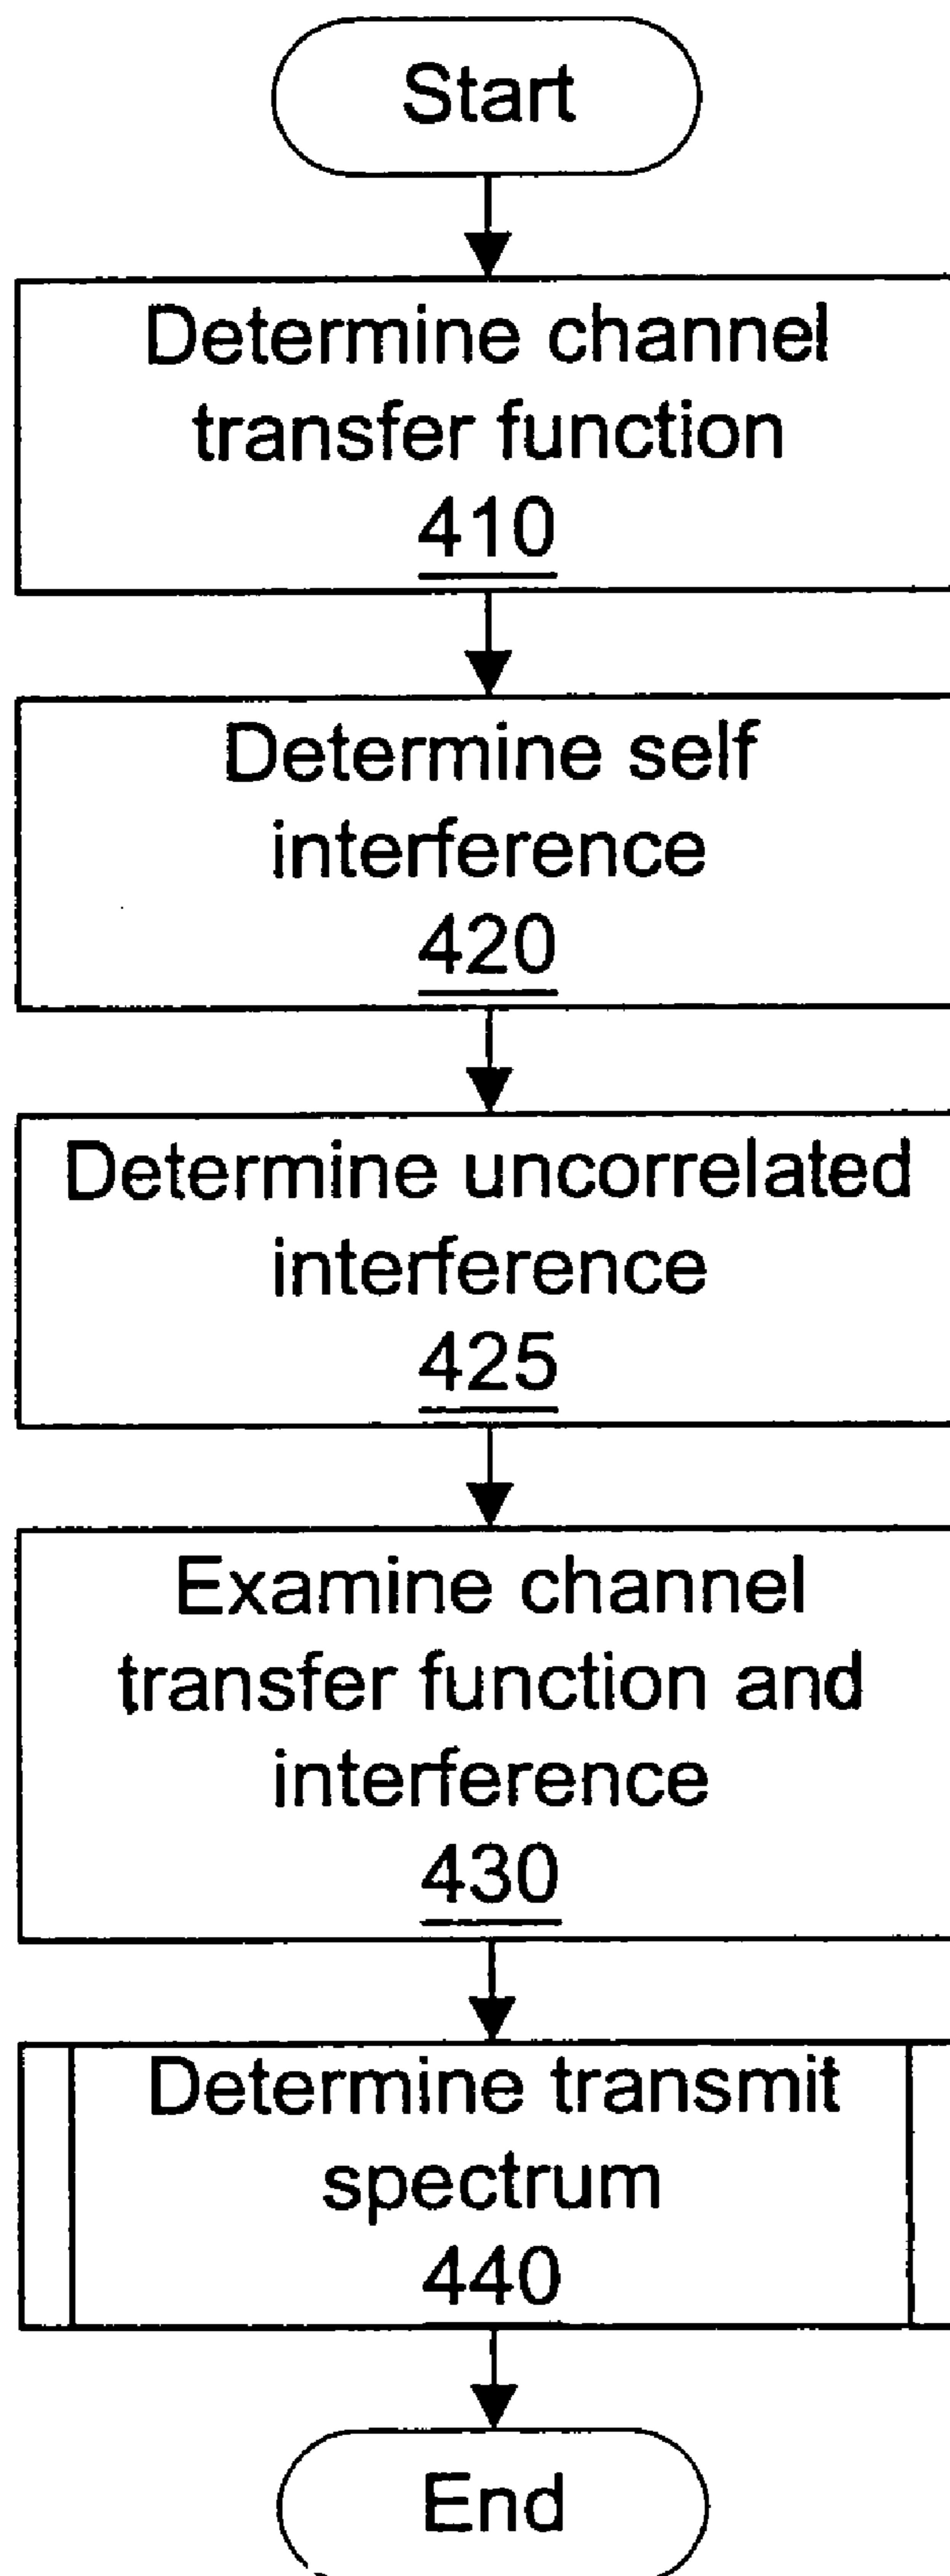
Start

Determine channel transfer function
410

Determine self interference
420

Determine uncorrelated interference
425

Examine channel transfer function and interference
430

Determine transmit spectrum
440

End